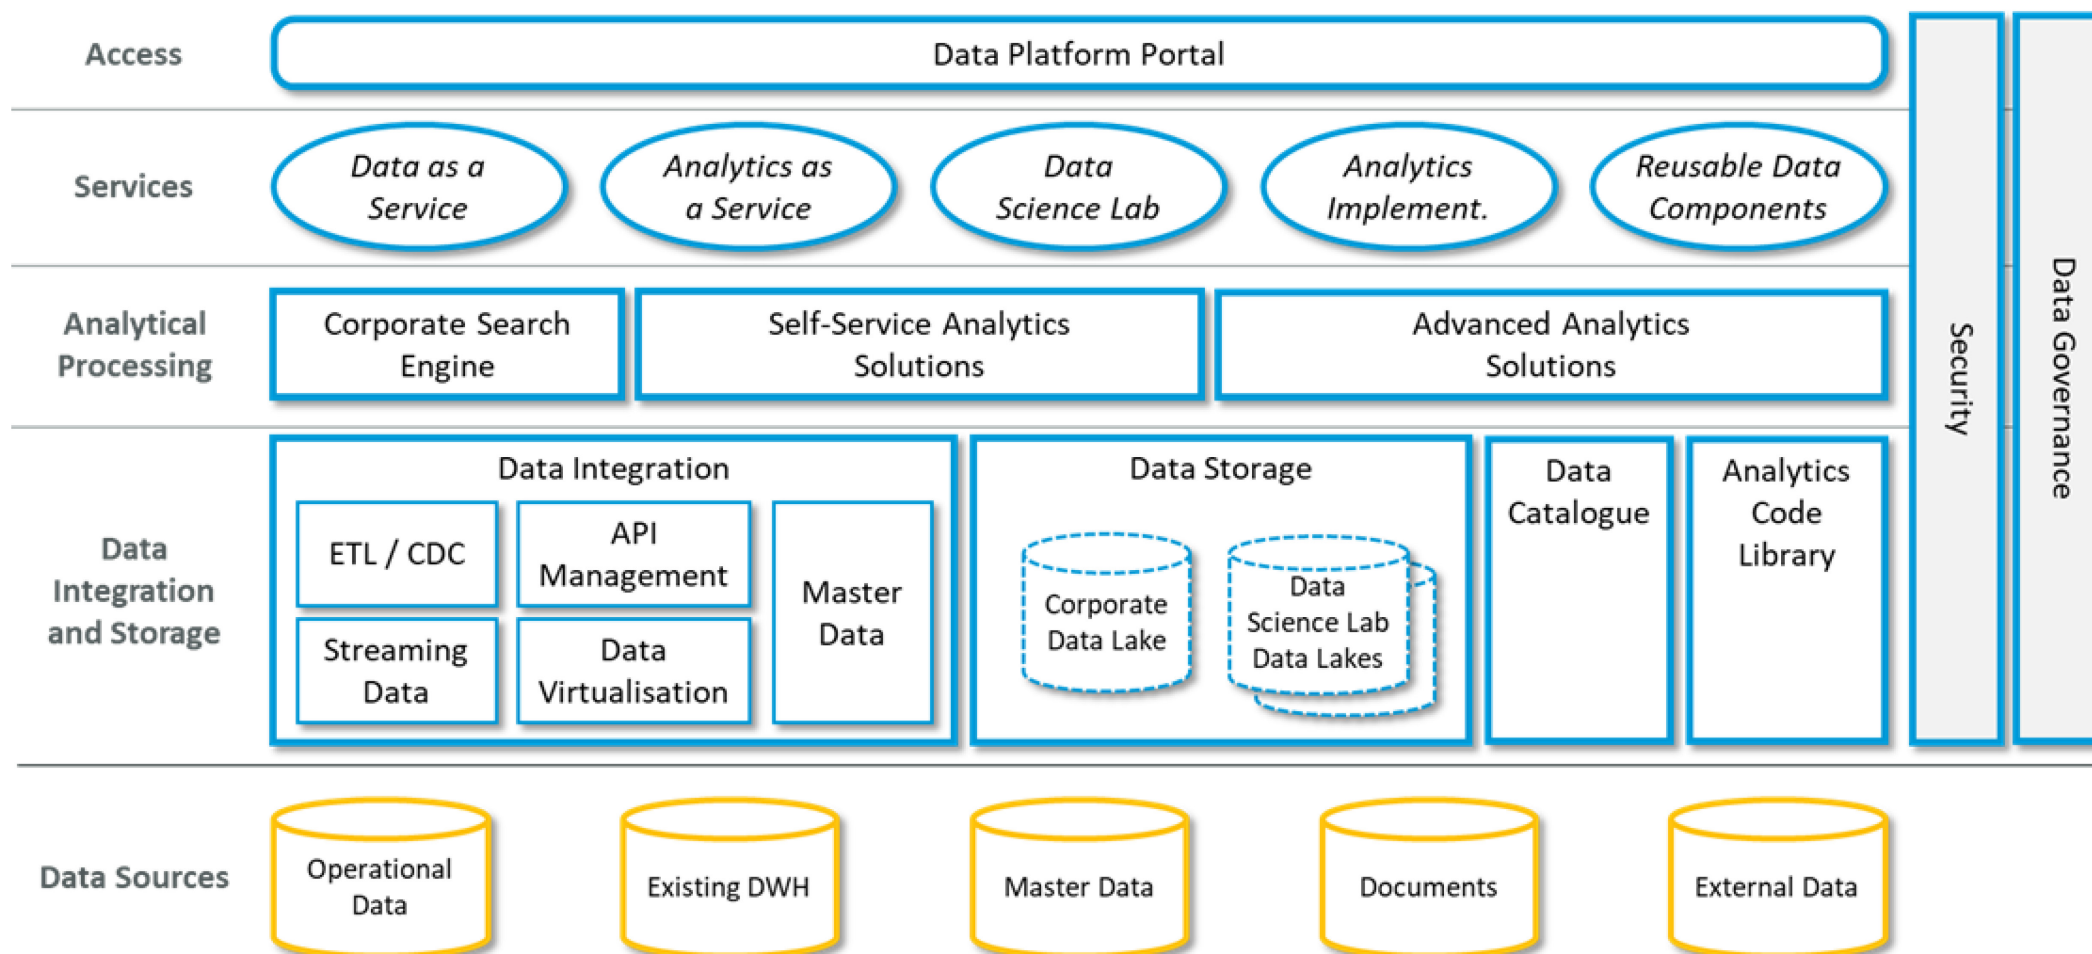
Access

Data Platform Portal

Security

Data Governance

Services

*Data as a Service*

*Analytics as a Service*

*Data Science Lab*

*Analytics Implement.*

*Reusable Data Components*

Analytical Processing

Corporate Search Engine

Self-Service Analytics Solutions

Advanced Analytics Solutions

Data Integration and Storage

Data Integration

ETL / CDC

API Management

Master Data

Streaming Data

Data Virtualisation

Data Storage

Corporate Data Lake

Data Science Lab Data Lakes

Data Catalogue

Analytics Code Library

Data Sources

Operational Data

Existing DWH

Master Data

Documents

External Data